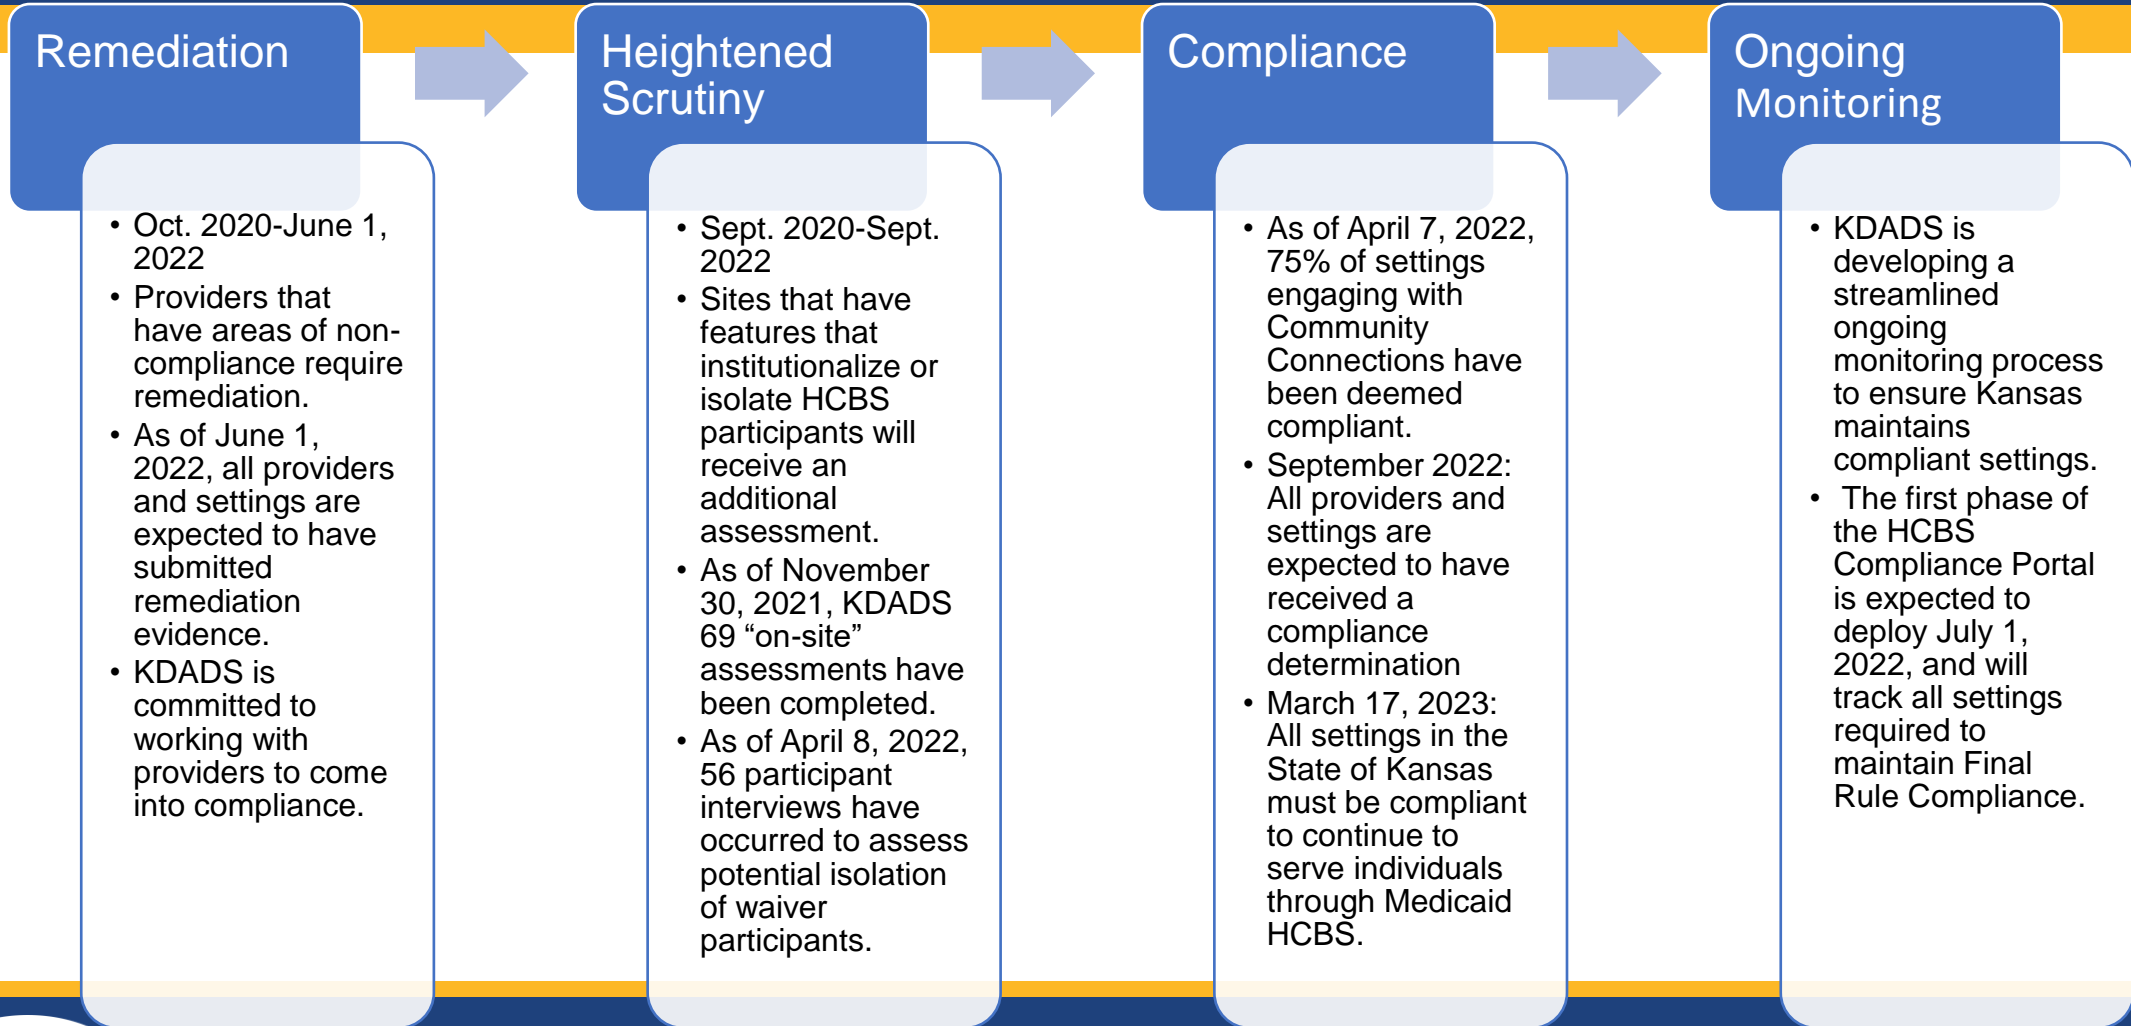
Remediation

- Oct. 2020-June 1, 2022
- Providers that have areas of non-compliance require remediation.
- As of June 1, 2022, all providers and settings are expected to have submitted remediation evidence.
- KDADS is committed to working with providers to come into compliance.

Heightened Scrutiny

- Sept. 2020-Sept. 2022
- Sites that have features that institutionalize or isolate HCBS participants will receive an additional assessment.
- As of November 30, 2021, KDADS 69 “on-site” assessments have been completed.
- As of April 8, 2022, 56 participant interviews have occurred to assess potential isolation of waiver participants.

Compliance

- As of April 7, 2022, 75% of settings engaging with Community Connections have been deemed compliant.
- September 2022: All providers and settings are expected to have received a compliance determination
- March 17, 2023: All settings in the State of Kansas must be compliant to continue to serve individuals through Medicaid HCBS.

Ongoing Monitoring

- KDADS is developing a streamlined ongoing monitoring process to ensure Kansas maintains compliant settings.
- The first phase of the HCBS Compliance Portal is expected to deploy July 1, 2022, and will track all settings required to maintain Final Rule Compliance.